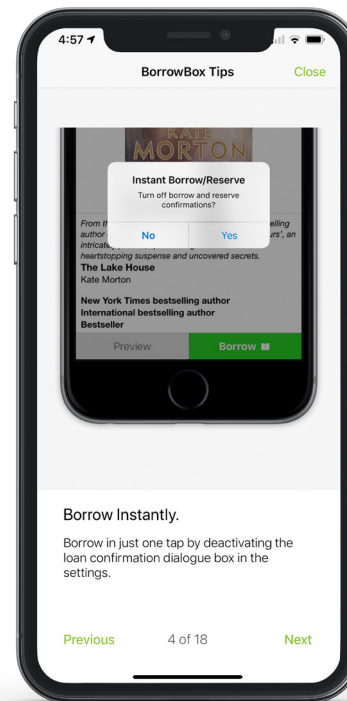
4:57

BorrowBox Tips

Close

KATE MORTON

Instant Borrow/Reserve

Turn off borrow and reserve confirmations?

No

Yes

From th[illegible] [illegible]elling author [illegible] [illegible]urs', an intricat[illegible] heartstopping suspense and uncovered secrets.

The Lake House

Kate Morton

New York Times bestselling author International bestselling author Bestseller

Preview

Borrow

Borrow Instantly.

Borrow in just one tap by deactivating the loan confirmation dialogue box in the settings.

Previous

4 of 18

Next